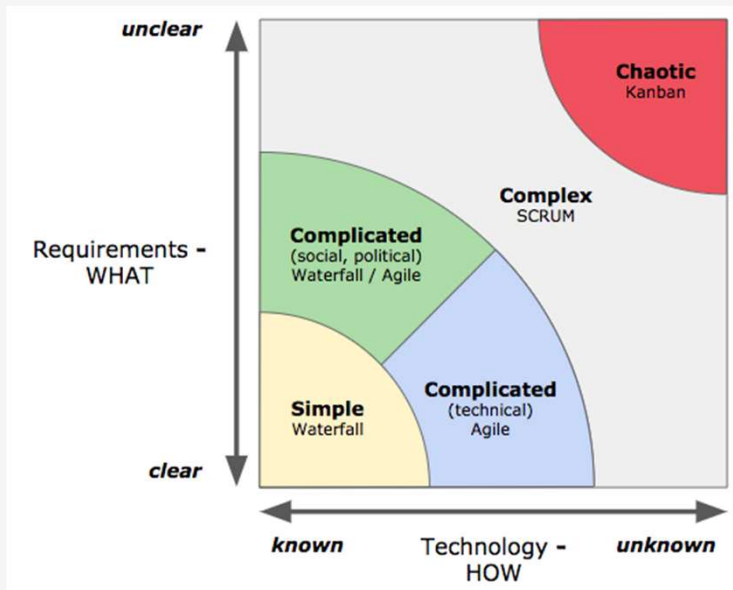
unclear

Requirements - WHAT

clear

Chaotic
Kanban

Complex
SCRUM

Complicated
(social, political)
Waterfall / Agile

Complicated
(technical)
Agile

Simple
Waterfall

known

Technology - HOW

unknown